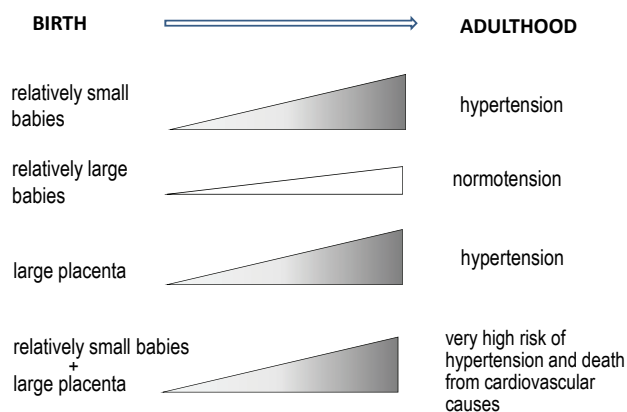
BIRTH ADULTHOOD

relatively small babies

hypertension

relatively large babies

normotension

large placenta

hypertension

relatively small babies + large placenta

very high risk of hypertension and death from cardiovascular causes